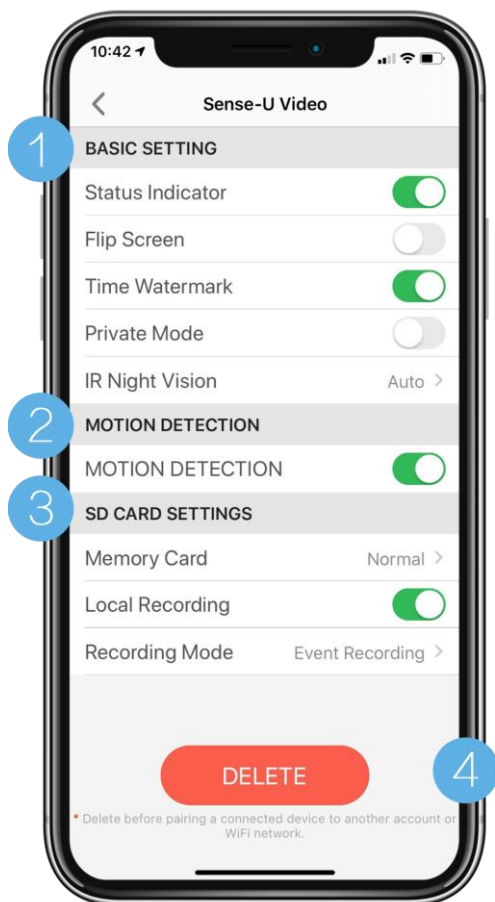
10:42

Sense-U Video

1
BASIC SETTING

Status Indicator

Flip Screen

Time Watermark

Private Mode

IR Night Vision Auto >

2
MOTION DETECTION

MOTION DETECTION

3
SD CARD SETTINGS

Memory Card Normal >

Local Recording

Recording Mode Event Recording >

DELETE

4

* Delete before pairing a connected device to another account or WiFi network.